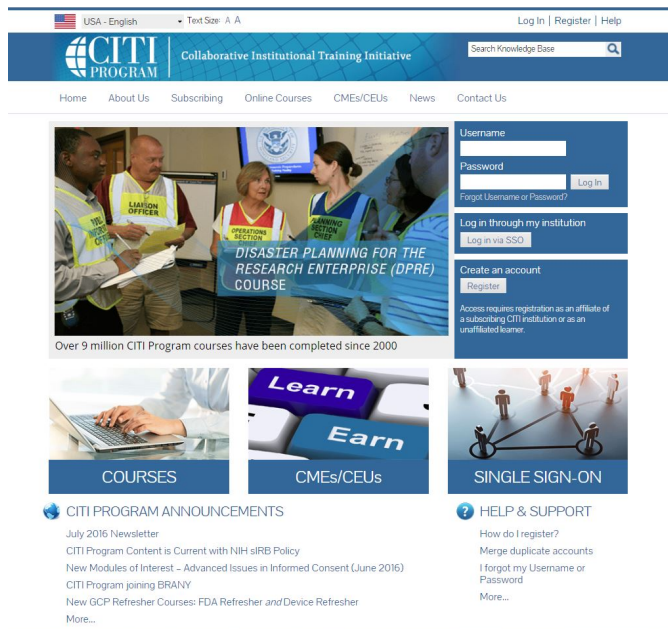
USA - English
Text Size: A A
Log In | Register | Help

CITI PROGRAM
Collaborative Institutional Training Initiative
Search Knowledge Base

Home About Us Subscribing Online Courses CMEs/CEUs News Contact Us

LIAISON OFFICER
OPERATIONS SECTION
PLANNING SECTION CHIEF

DISASTER PLANNING FOR THE RESEARCH ENTERPRISE (DPRE) COURSE

Over 9 million CITI Program courses have been completed since 2000

Username
Password
Log In
Forgot Username or Password?

Log in through my institution
Log in via SSO

Create an account
Register
Access requires registration as an affiliate of a subscribing CITI institution or as an unaffiliated learner.

COURSES
Learn
Earn
CMEs/CEUs
SINGLE SIGN-ON

CITI PROGRAM ANNOUNCEMENTS
July 2016 Newsletter
CITI Program Content is Current with NIH sIRB Policy
New Modules of Interest – Advanced Issues in Informed Consent (June 2016)
CITI Program joining BRANY
New GCP Refresher Courses: FDA Refresher and Device Refresher
More...

HELP & SUPPORT
How do I register?
Merge duplicate accounts
I forgot my Username or Password
More...